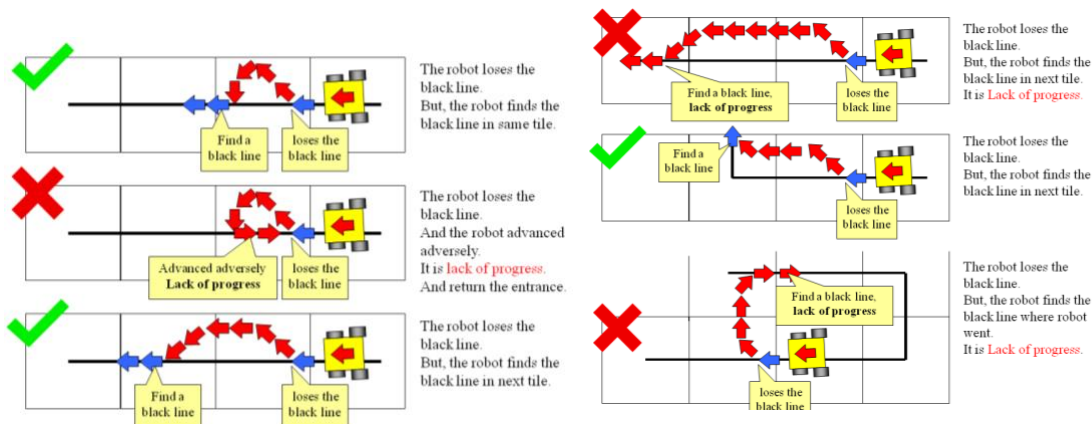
Find a black line

loses the black line

The robot loses the black line.
But, the robot finds the black line in same tile.

Advanced adversely
**Lack of progress**

loses the black line

The robot loses the black line.
And the robot advanced adversely.
It is lack of progress.
And return the entrance.

Find a black line

loses the black line

The robot loses the black line.
But, the robot finds the black line in next tile.

Find a black line,
**lack of progress**

loses the black line

The robot loses the black line.
But, the robot finds the black line in next tile.
It is Lack of progress.

Find a black line

loses the black line

The robot loses the black line.
But, the robot finds the black line in next tile.

Find a black line,
**lack of progress**

loses the black line

The robot loses the black line.
But, the robot finds the black line where robot went.
It is Lack of progress.